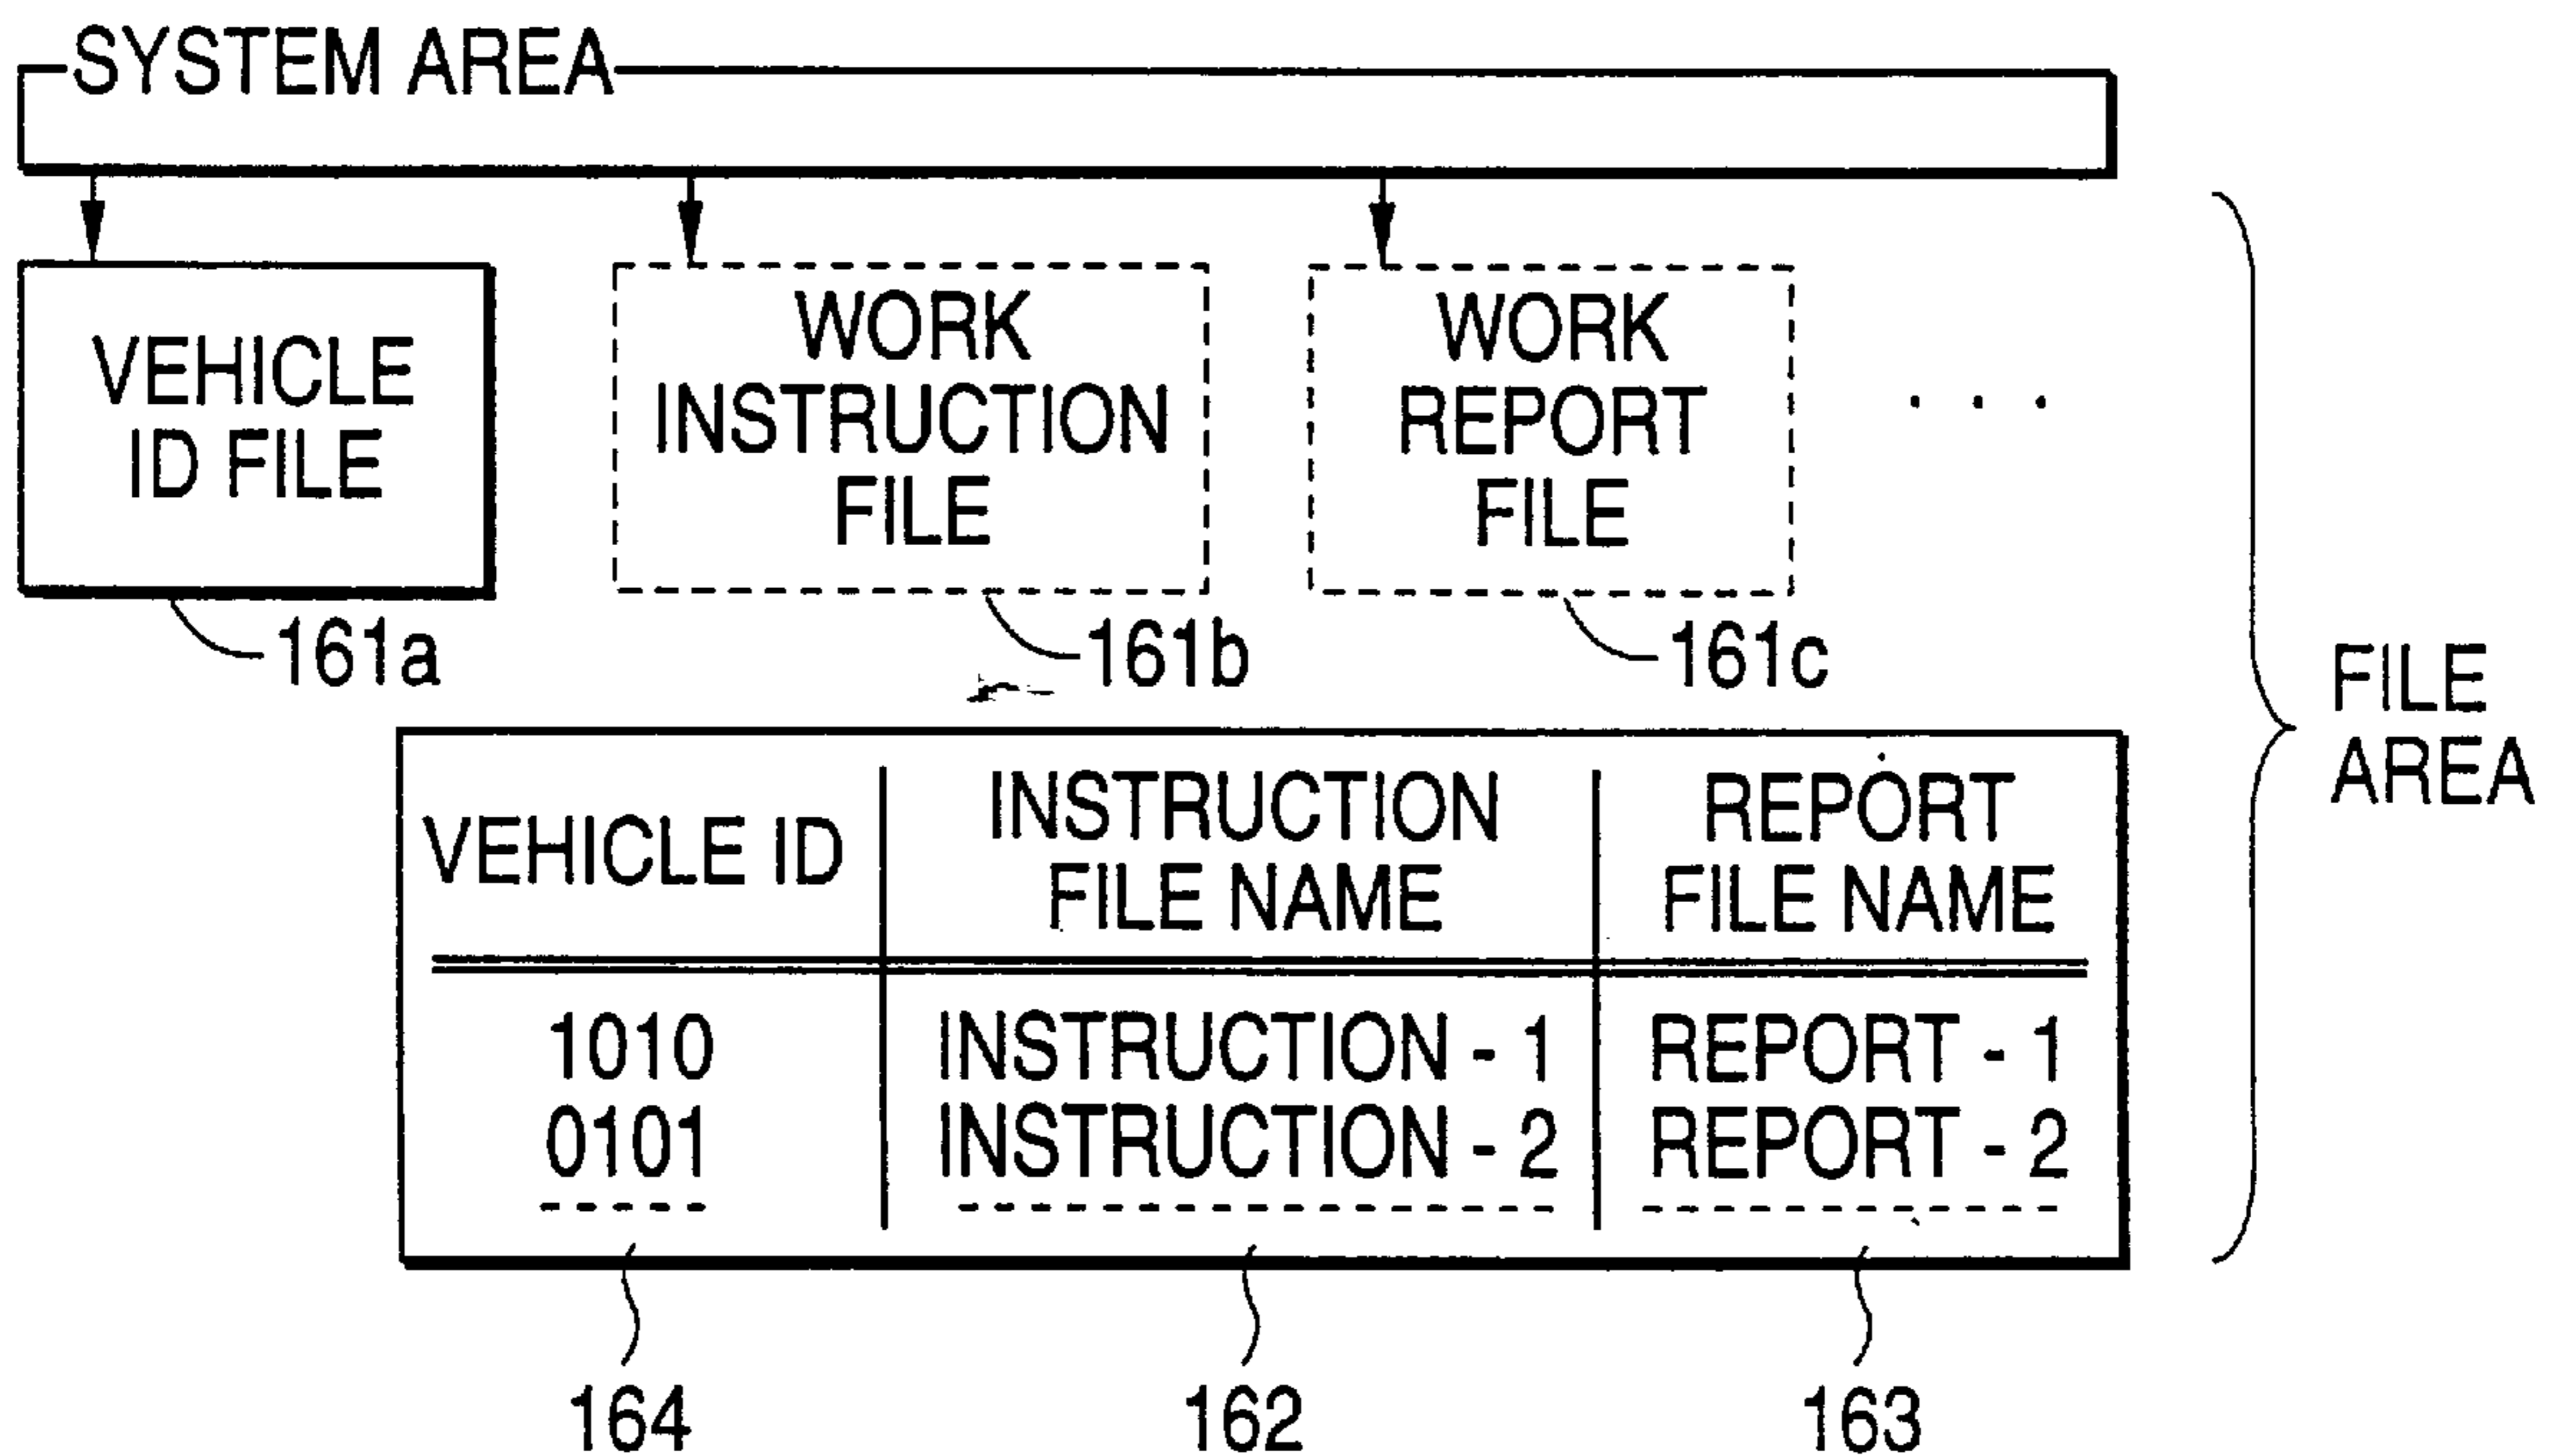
SYSTEM AREA

VEHICLE ID FILE

161a

WORK INSTRUCTION FILE

161b

WORK REPORT FILE

161c

. . .

FILE AREA

| VEHICLE ID | INSTRUCTION FILE NAME | REPORT FILE NAME |
|---|---|---|
| 1010 | INSTRUCTION - 1 | REPORT - 1 |
| 0101 | INSTRUCTION - 2 | REPORT - 2 |

164

162

163